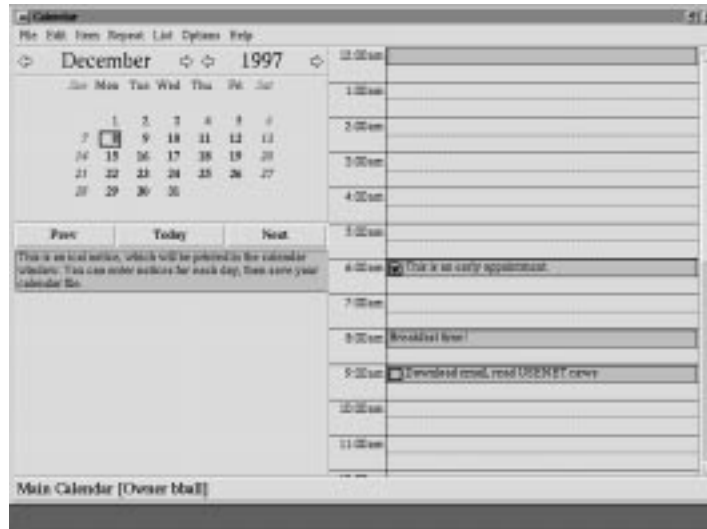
Calendar

File Edit Item Repeat List Options Help

December 1997

| Sun | Mon | Tue | Wed | Thu | Fri | Sat |
|---|---|---|---|---|---|---|
| | 1 | 2 | 3 | 4 | 5 | 6 |
| 7 | 8 | 9 | 10 | 11 | 12 | 13 |
| 14 | 15 | 16 | 17 | 18 | 19 | 20 |
| 21 | 22 | 23 | 24 | 25 | 26 | 27 |
| 28 | 29 | 30 | 31 | | | |

Prev Today Next

This is an ical notice, which will be printed in the calendar window. You can enter notices for each day, then save your calendar file.

12:00am
1:00am
2:00am
3:00am
4:00am
5:00am
6:00am This is an early appointment.
7:00am
8:00am Breakfast time!
9:00am Download email, read USENET news
10:00am
11:00am

Main Calendar [Owner bball]